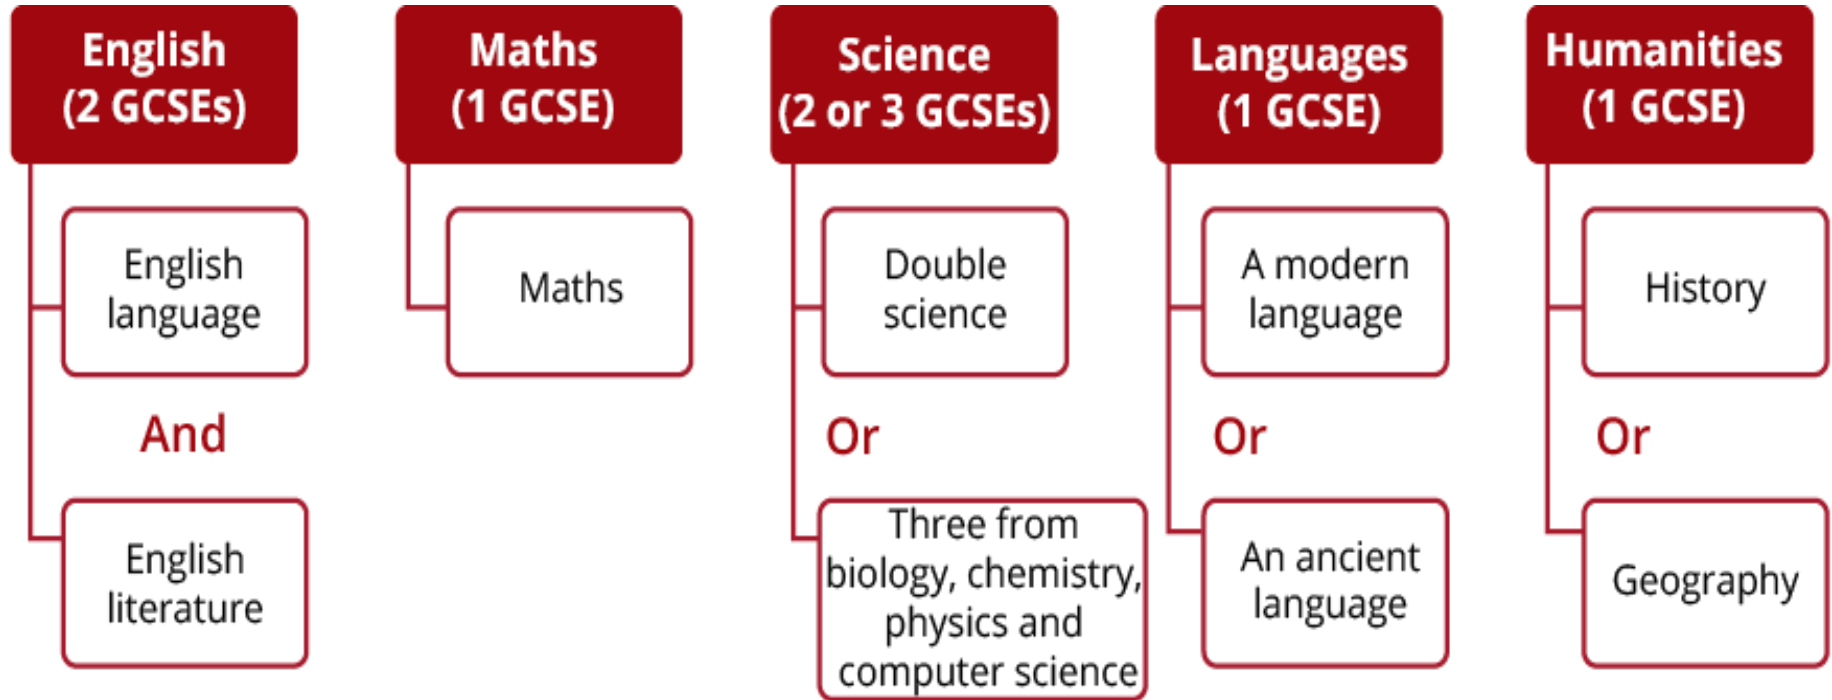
English
(2 GCSEs)

English language

And

English literature

Maths
(1 GCSE)

Maths

Science
(2 or 3 GCSEs)

Double science

Or

Three from biology, chemistry, physics and computer science

Languages
(1 GCSE)

A modern language

Or

An ancient language

Humanities
(1 GCSE)

History

Or

Geography